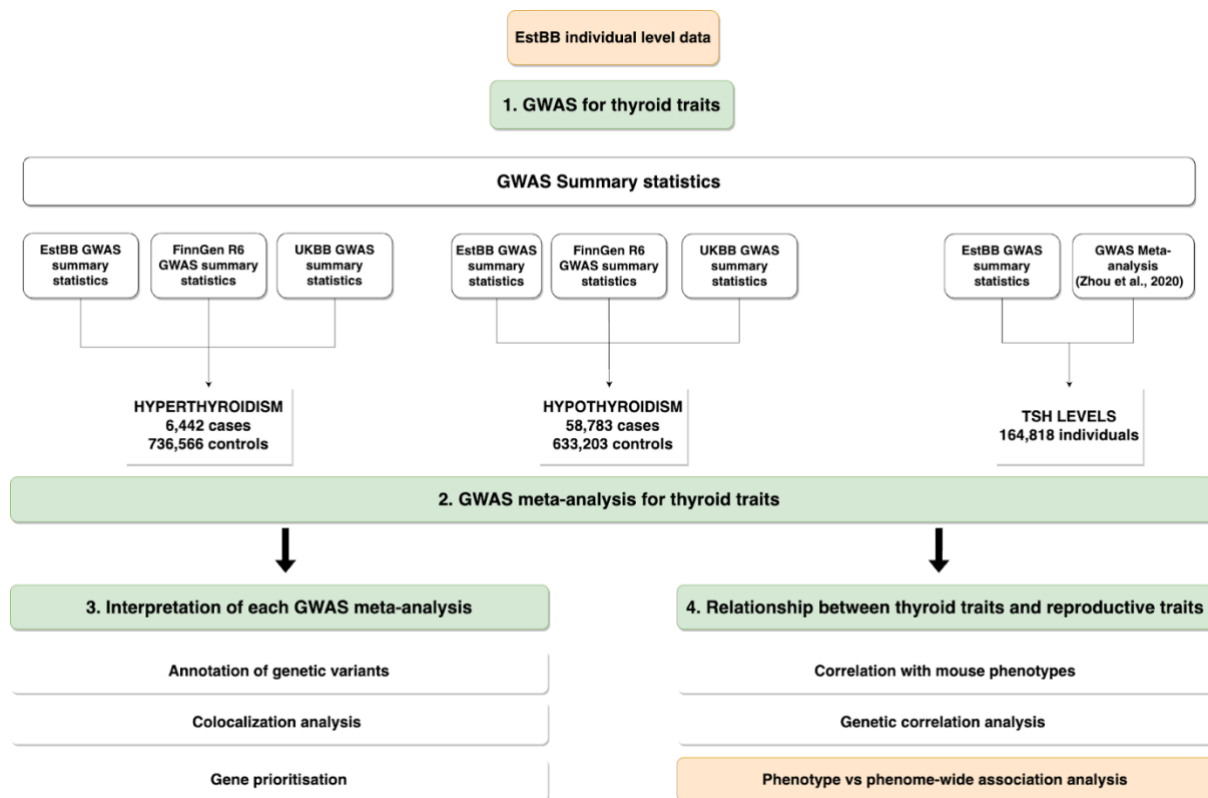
EstBB individual level data

1. GWAS for thyroid traits

GWAS Summary statistics

EstBB GWAS summary statistics

FinnGen R6 GWAS summary statistics

UKBB GWAS summary statistics

EstBB GWAS summary statistics

FinnGen R6 GWAS summary statistics

UKBB GWAS summary statistics

EstBB GWAS summary statistics

GWAS Meta-analysis (Zhou et al., 2020)

HYPERTHYROIDISM
6,442 cases
736,566 controls

HYPOTHYROIDISM
58,783 cases
633,203 controls

TSH LEVELS
164,818 individuals

2. GWAS meta-analysis for thyroid traits

3. Interpretation of each GWAS meta-analysis

Annotation of genetic variants

Colocalization analysis

Gene prioritisation

4. Relationship between thyroid traits and reproductive traits

Correlation with mouse phenotypes

Genetic correlation analysis

Phenotype vs phenome-wide association analysis